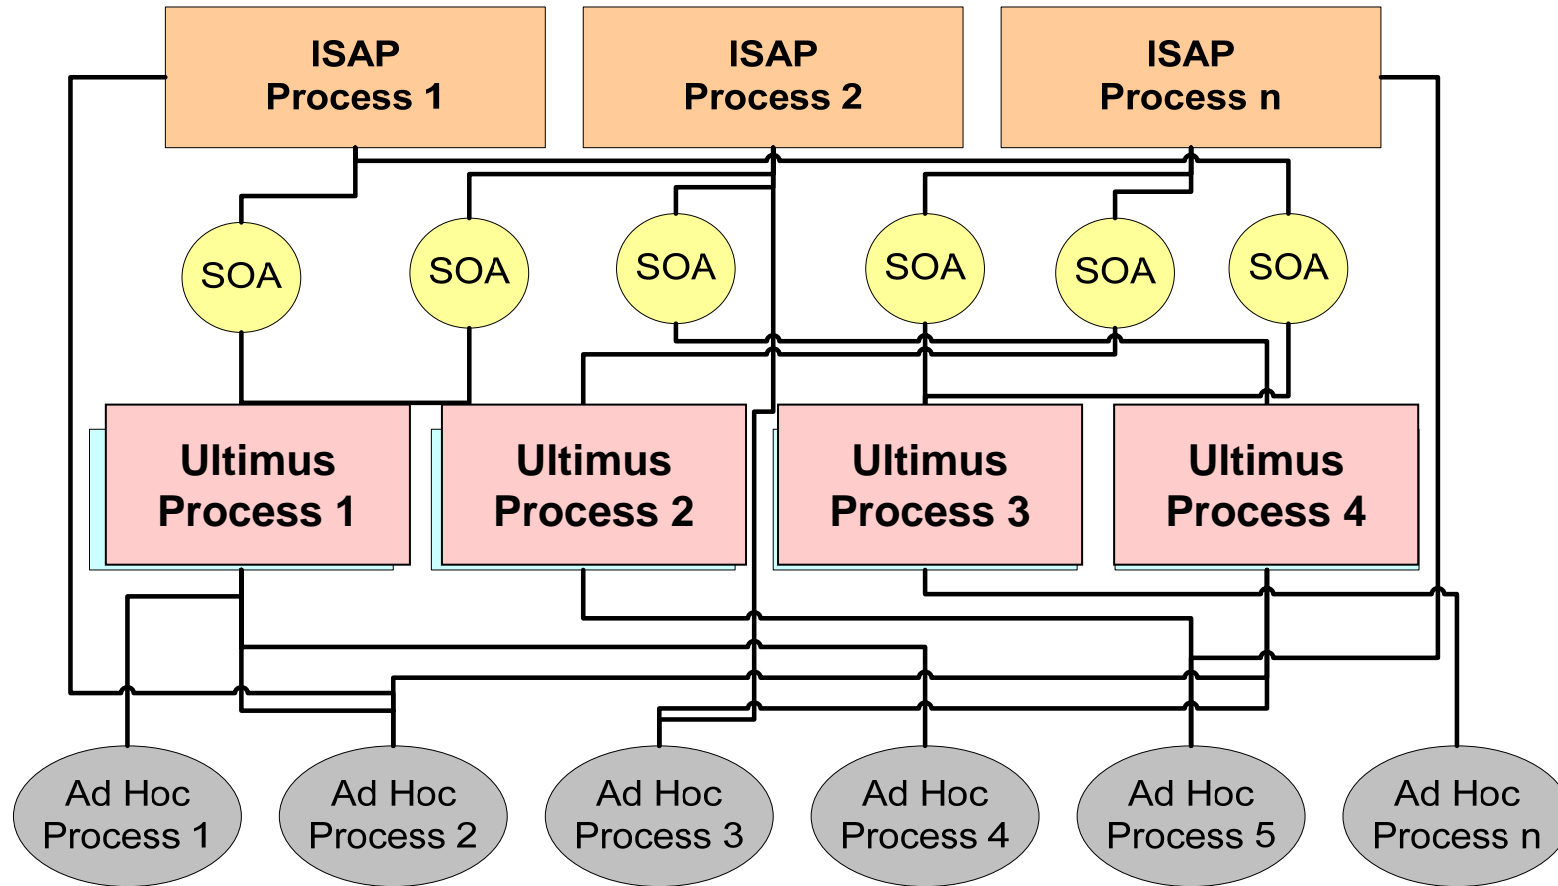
ISAP Process 1

ISAP Process 2

ISAP Process n

SOA

SOA

SOA

SOA

SOA

SOA

Ultimus Process 1

Ultimus Process 2

Ultimus Process 3

Ultimus Process 4

Ad Hoc Process 1

Ad Hoc Process 2

Ad Hoc Process 3

Ad Hoc Process 4

Ad Hoc Process 5

Ad Hoc Process n